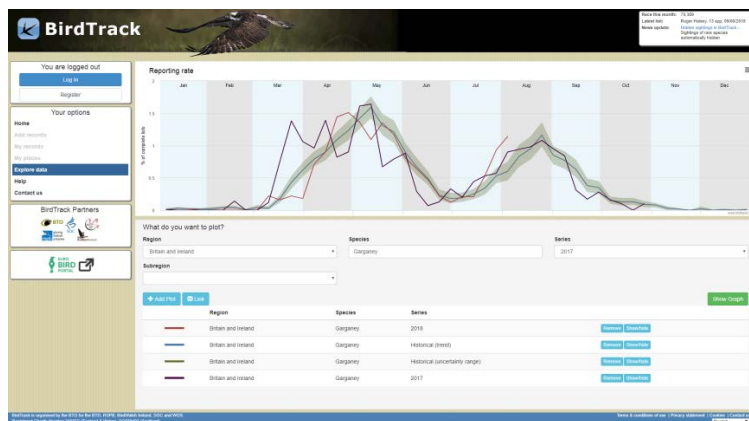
BirdTrack

Recs this month: 76,309
Latest list: Roger Riley, 17 sep, 09/09/2018
News update: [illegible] Sightings of rare species automatically hidden

You are logged out
Log in
Register

Your options
Home
Add records
My records
My photos
Explore data
Help
Contact us

BirdTrack Partners

EURO BIRD PORTAL

Reporting rate

Jan
Feb
Mar
Apr
May
Jun
Jul
Aug
Sep
Oct
Nov
Dec

2
1.5
1
0.5
0

% of complete lists

What do you want to plot?

Region
Britain and Ireland

Species
Garganey

Series
2017

Subregion

+ Add Plot
Link

Show Graph

| | Region | Species | Series | |
|---|---|---|---|---|
| | Britain and Ireland | Garganey | 2018 | Remove Show/hide |
| | Britain and Ireland | Garganey | Historical (trend) | Remove Show/hide |
| | Britain and Ireland | Garganey | Historical (uncertainty range) | Remove Show/hide |
| | Britain and Ireland | Garganey | 2017 | Remove Show/hide |

BirdTrack is organised by the BTO on behalf of the BTO, RSPB, BirdWatch Ireland, SOC and WOS
Terms & conditions of use | Privacy statement | Cookies | Contact us
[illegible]